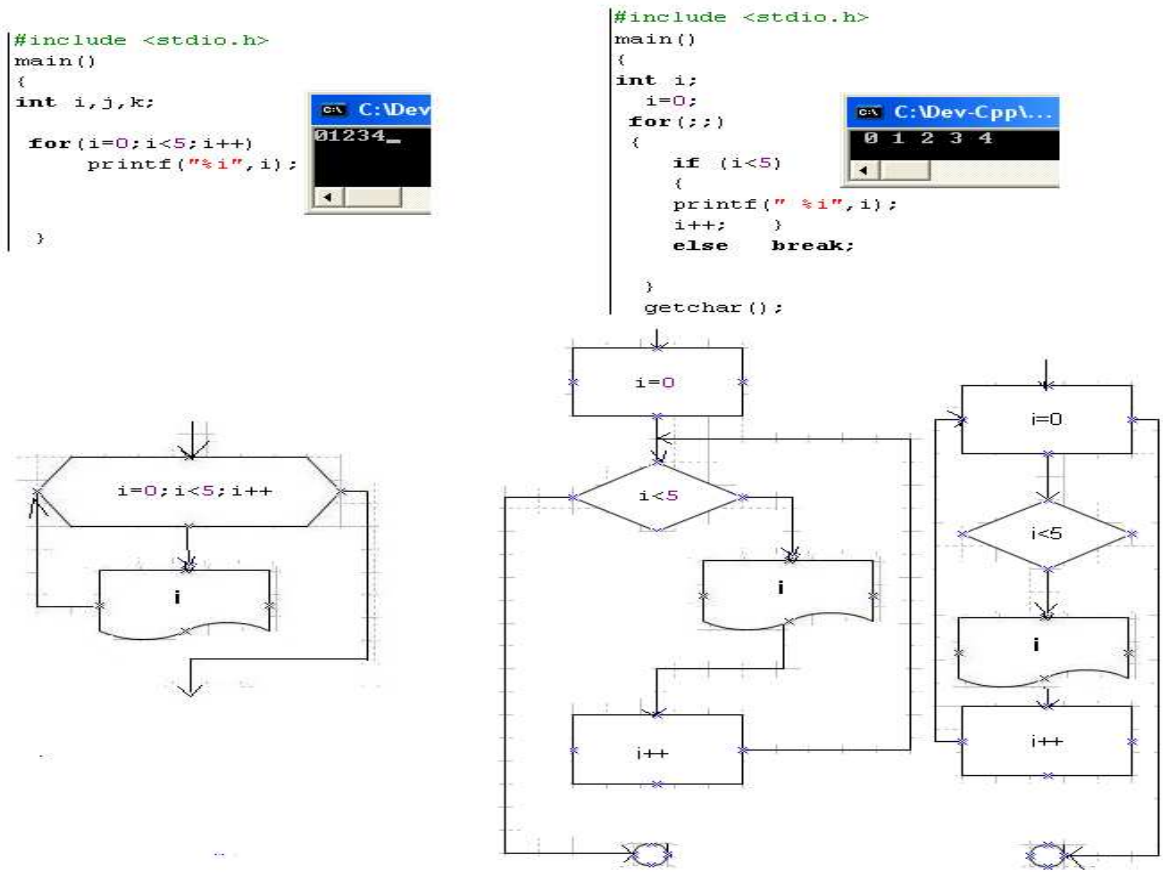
#include <stdio.h>
main()
{
int i,j,k;

for(i=0;i<5;i++)
printf("%i",i);

}

C:\Dev
01234_

#include <stdio.h>
main()
{
int i;
i=0;
for(;;)
{
if (i<5)
{
printf(" %i",i);
i++; }
else break;

}
getchar();

C:\Dev-Cpp\...
0 1 2 3 4

i=0;i<5;i++

i

i=0

i<5

i

i++

i=0

i<5

i

i++